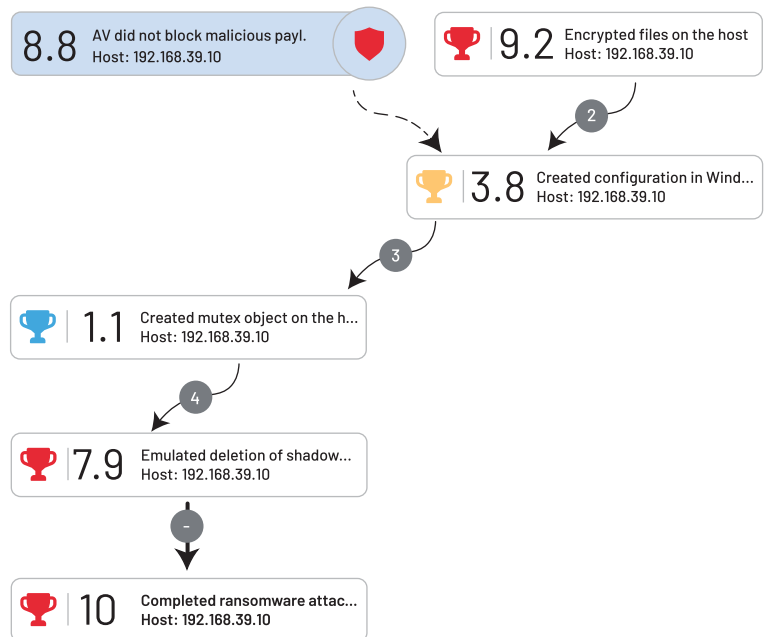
8.8 AV did not block malicious payl.
Host: 192.168.39.10

9.2 Encrypted files on the host
Host: 192.168.39.10

2

3.8 Created configuration in Wind...
Host: 192.168.39.10

3

1.1 Created mutex object on the h...
Host: 192.168.39.10

4

7.9 Emulated deletion of shadow...
Host: 192.168.39.10

-

10 Completed ransomware attac...
Host: 192.168.39.10